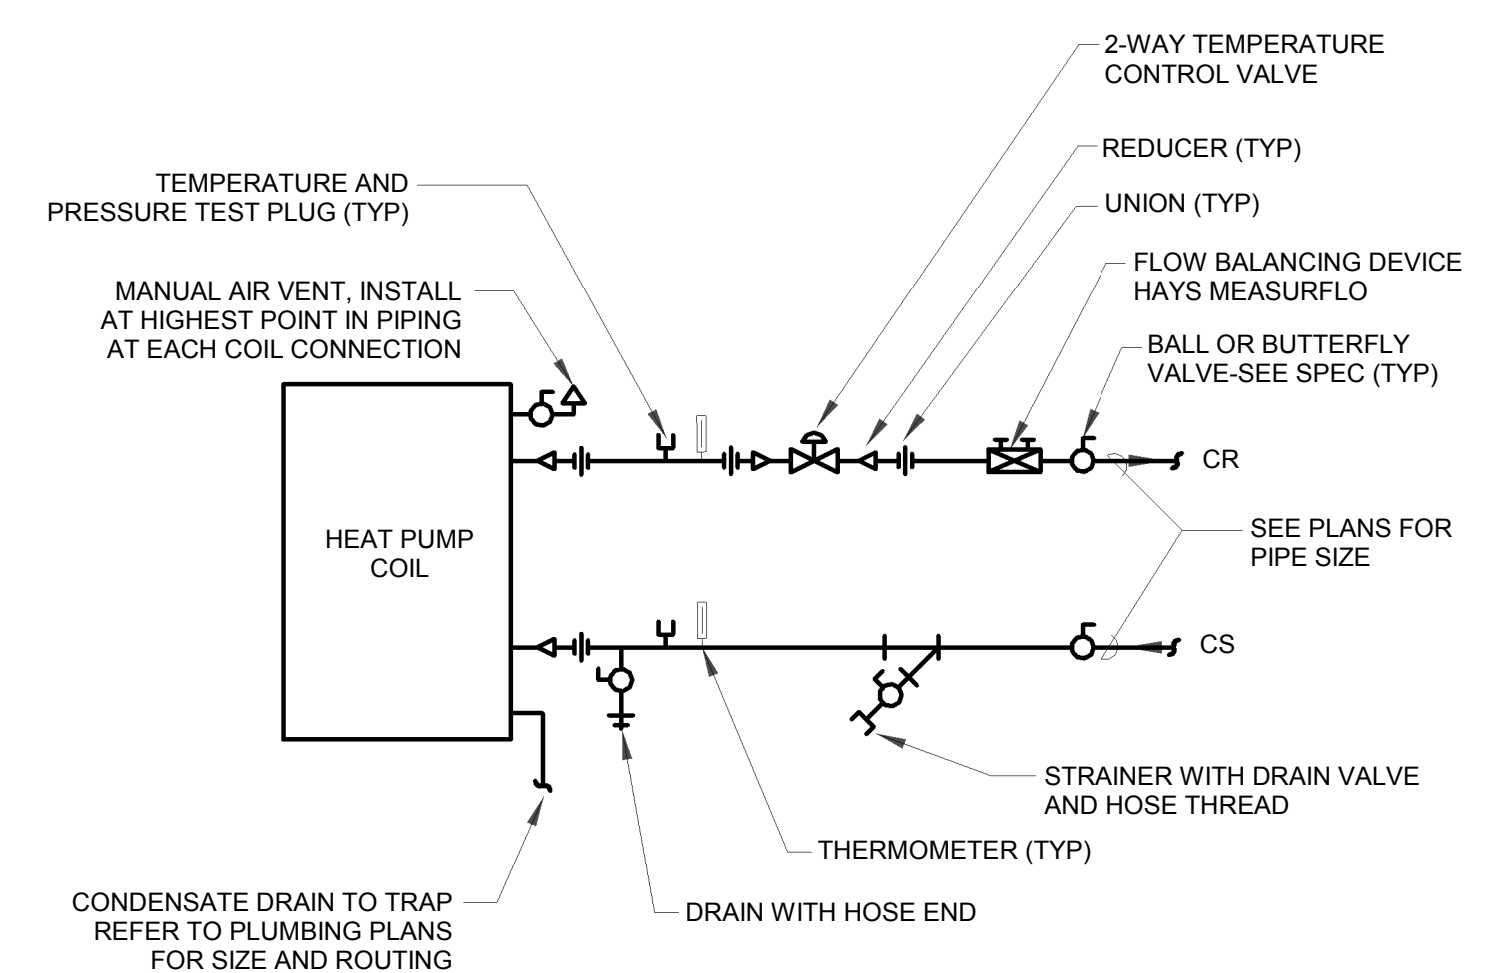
2-WAY TEMPERATURE CONTROL VALVE

REDUCER (TYP)

TEMPERATURE AND PRESSURE TEST PLUG (TYP)

UNION (TYP)

FLOW BALANCING DEVICE HAYS MEASURFLO

MANUAL AIR VENT, INSTALL AT HIGHEST POINT IN PIPING AT EACH COIL CONNECTION

BALL OR BUTTERFLY VALVE-SEE SPEC (TYP)

CR

HEAT PUMP COIL

SEE PLANS FOR PIPE SIZE

CS

STRAINER WITH DRAIN VALVE AND HOSE THREAD

THERMOMETER (TYP)

CONDENSATE DRAIN TO TRAP REFER TO PLUMBING PLANS FOR SIZE AND ROUTING

DRAIN WITH HOSE END